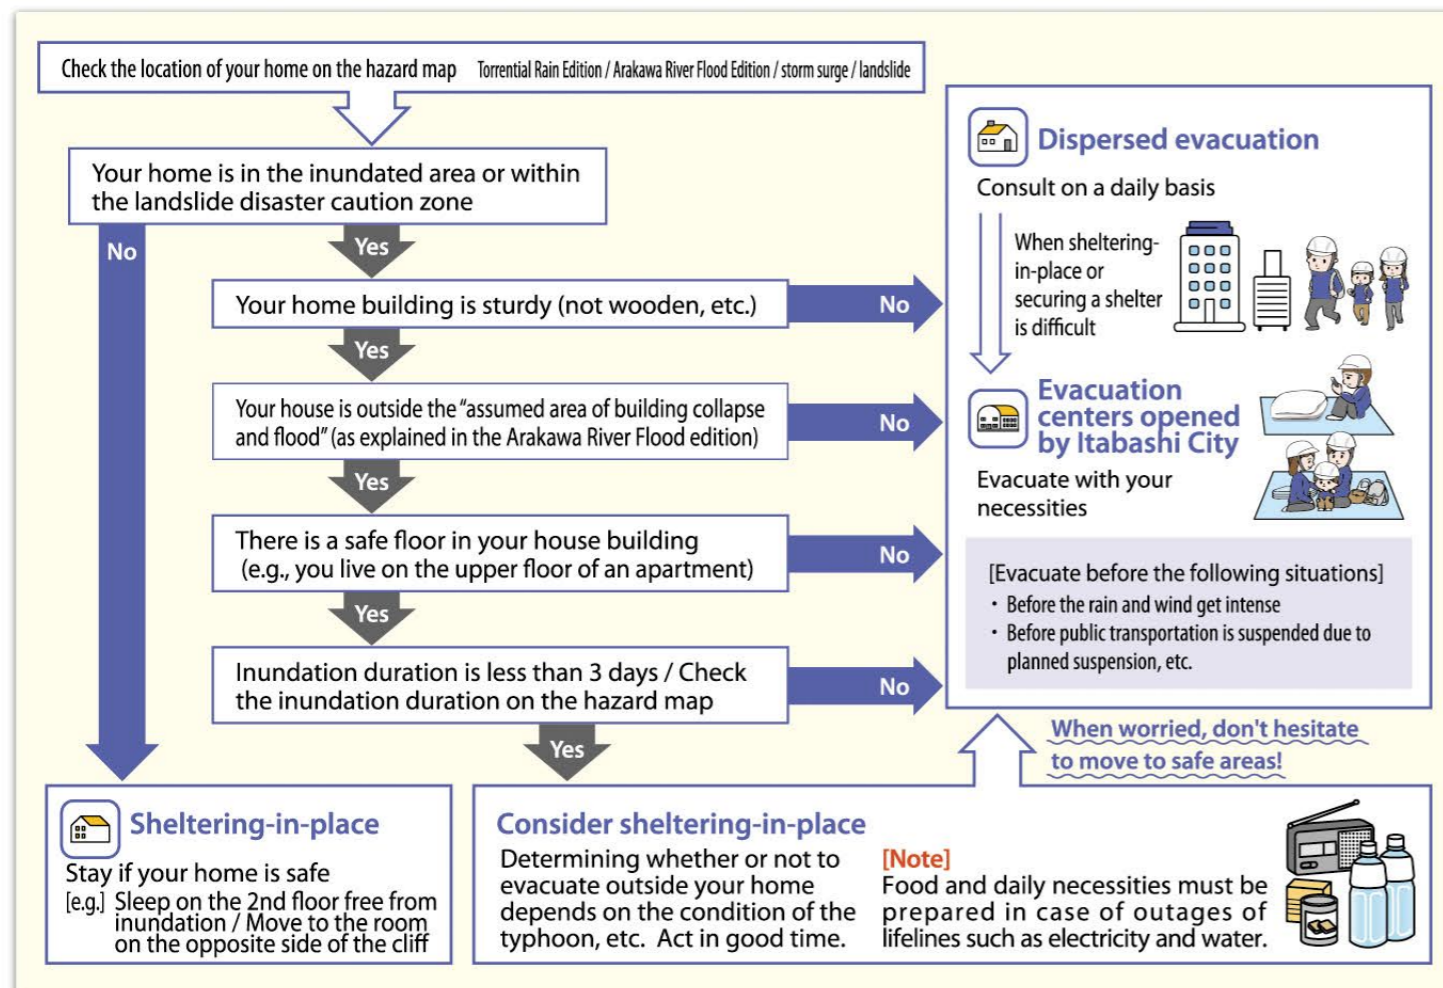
Check the location of your home on the hazard map Torrential Rain Edition / Arakawa River Flood Edition / storm surge / landslide

Your home is in the inundated area or within the landslide disaster caution zone

No

Yes

Your home building is sturdy (not wooden, etc.)

No

Yes

Your house is outside the "assumed area of building collapse and flood" (as explained in the Arakawa River Flood edition)

No

Yes

There is a safe floor in your house building (e.g., you live on the upper floor of an apartment)

No

Yes

Inundation duration is less than 3 days / Check the inundation duration on the hazard map

No

Yes

Dispersed evacuation

Consult on a daily basis

When sheltering-in-place or securing a shelter is difficult

Evacuation centers opened by Itabashi City

Evacuate with your necessities

[Evacuate before the following situations]
・Before the rain and wind get intense
・Before public transportation is suspended due to planned suspension, etc.

When worried, don't hesitate to move to safe areas!

Sheltering-in-place

Stay if your home is safe
[e.g.] Sleep on the 2nd floor free from inundation / Move to the room on the opposite side of the cliff

Consider sheltering-in-place

Determining whether or not to evacuate outside your home depends on the condition of the typhoon, etc. Act in good time.

[Note]
Food and daily necessities must be prepared in case of outages of lifelines such as electricity and water.